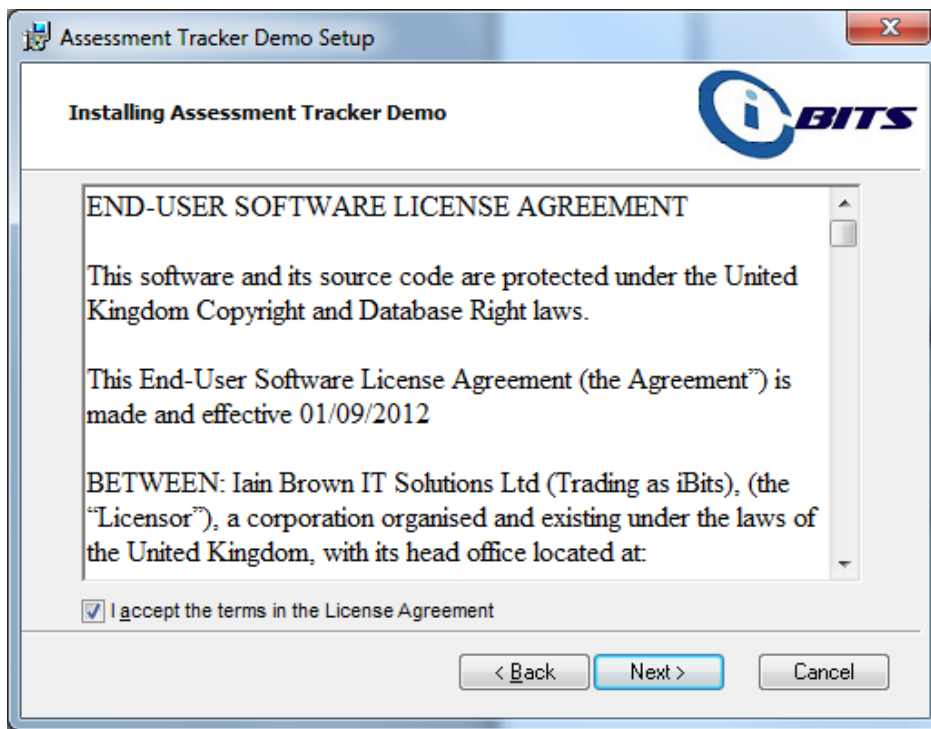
Assessment Tracker Demo Setup

Installing Assessment Tracker Demo

iBITS

END-USER SOFTWARE LICENSE AGREEMENT

This software and its source code are protected under the United Kingdom Copyright and Database Right laws.

This End-User Software License Agreement (the Agreement") is made and effective 01/09/2012

BETWEEN: Iain Brown IT Solutions Ltd (Trading as iBits), (the "Licensor"), a corporation organised and existing under the laws of the United Kingdom, with its head office located at:

I accept the terms in the License Agreement

< Back

Next >

Cancel